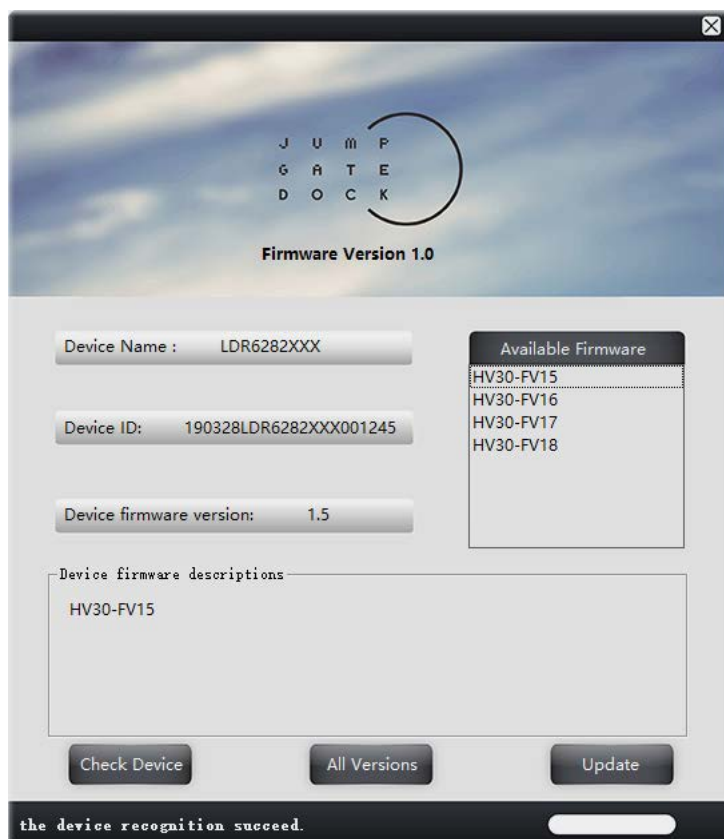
J U M P
G A T E
D O C K

Firmware Version 1.0

Device Name : LDR6282XXX

Device ID: 190328LDR6282XXX001245

Device firmware version: 1.5

Available Firmware
HV30-FV15
HV30-FV16
HV30-FV17
HV30-FV18

Device firmware descriptions
HV30-FV15

Check Device
All Versions
Update

the device recognition succeed.